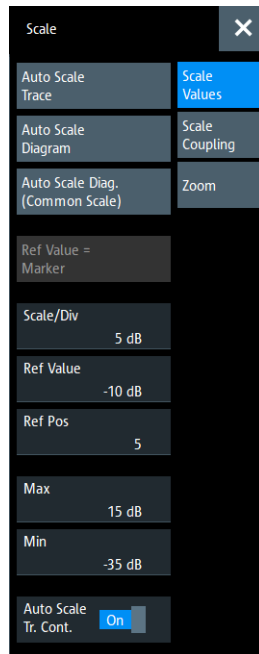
Scale

Auto Scale Trace

Auto Scale Diagram

Auto Scale Diag. (Common Scale)

Ref Value = Marker

Scale/Div
5 dB

Ref Value
-10 dB

Ref Pos
5

Max
15 dB

Min
-35 dB

Auto Scale Tr. Cont.
On

Scale Values

Scale Coupling

Zoom